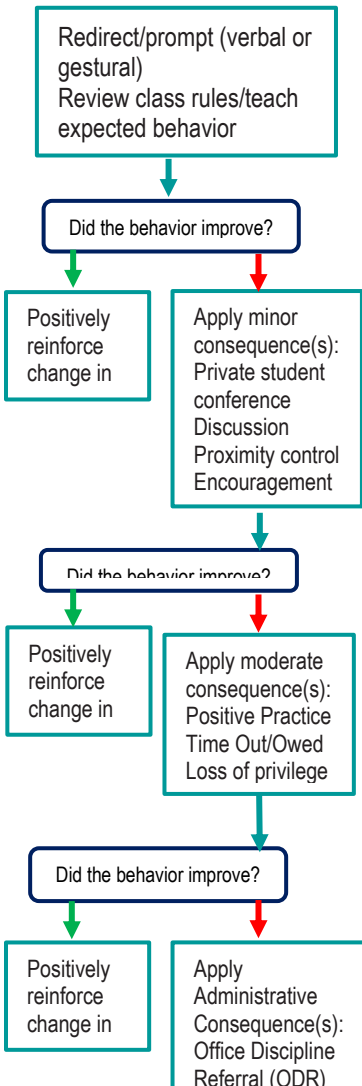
Redirect/prompt (verbal or gestural)
Review class rules/teach expected behavior

Did the behavior improve?

Positively reinforce change in

Apply minor consequence(s):
Private student conference
Discussion
Proximity control
Encouragement

Did the behavior improve?

Positively reinforce change in

Apply moderate consequence(s):
Positive Practice
Time Out/Owed
Loss of privilege

Did the behavior improve?

Positively reinforce change in

Apply Administrative Consequence(s):
Office Discipline Referral (ODR)